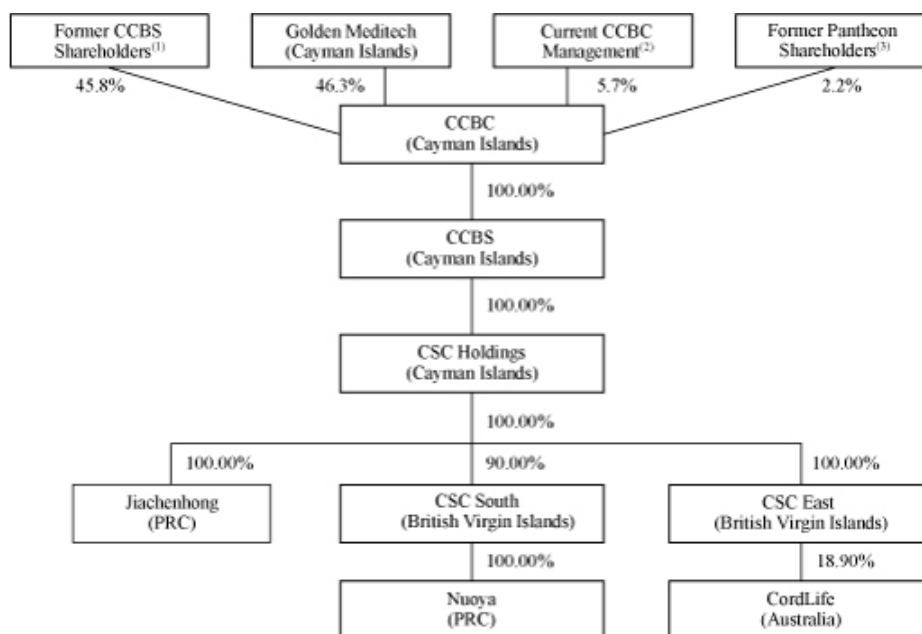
Former CCBS Shareholders$^{(1)}$

Golden Meditech (Cayman Islands)

Current CCBC Management$^{(2)}$

Former Pantheon Shareholders$^{(3)}$

45.8%

46.3%

5.7%

2.2%

CCBC (Cayman Islands)

100.00%

CCBS (Cayman Islands)

100.00%

CSC Holdings (Cayman Islands)

100.00%

100.00%

90.00%

100.00%

Jiachenhong (PRC)

CSC South (British Virgin Islands)

CSC East (British Virgin Islands)

100.00%

18.90%

Nuoya (PRC)

CordLife (Australia)